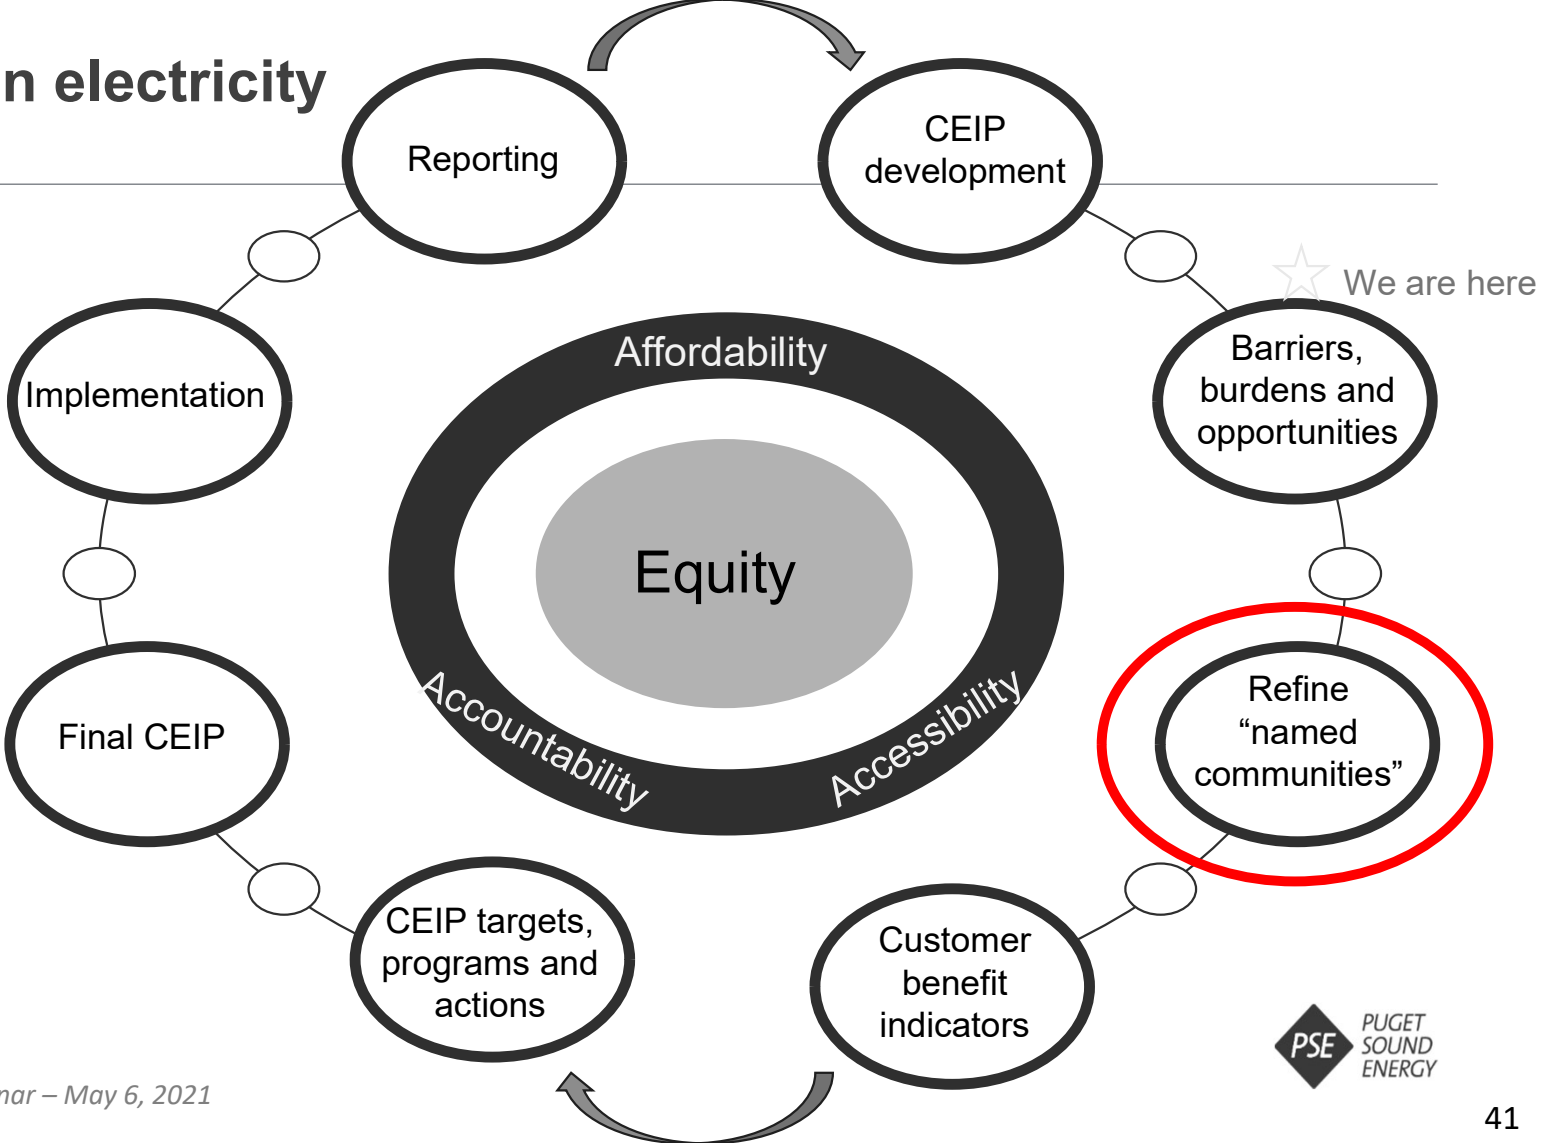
n electricity

Reporting

CEIP development

We are here

Barriers, burdens and opportunities

Refine “named communities”

Customer benefit indicators

CEIP targets, programs and actions

Final CEIP

Implementation

Affordability

Equity

Accountability

Accessibility

nar – May 6, 2021

PSE PUGET SOUND ENERGY

41